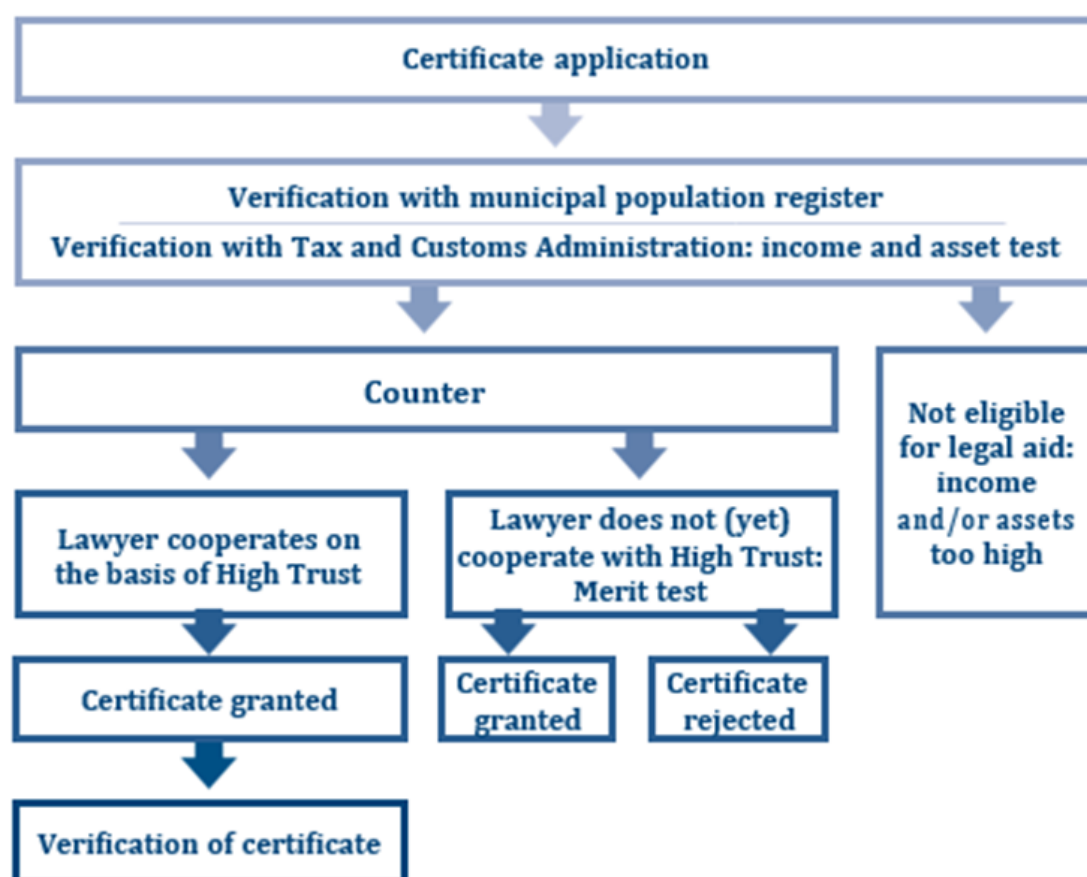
Certificate application

Verification with municipal population register

Verification with Tax and Customs Administration: income and asset test

Counter

Not eligible for legal aid: income and/or assets too high

Lawyer cooperates on the basis of High Trust

Lawyer does not (yet) cooperate with High Trust: Merit test

Certificate granted

Certificate granted

Certificate rejected

Verification of certificate